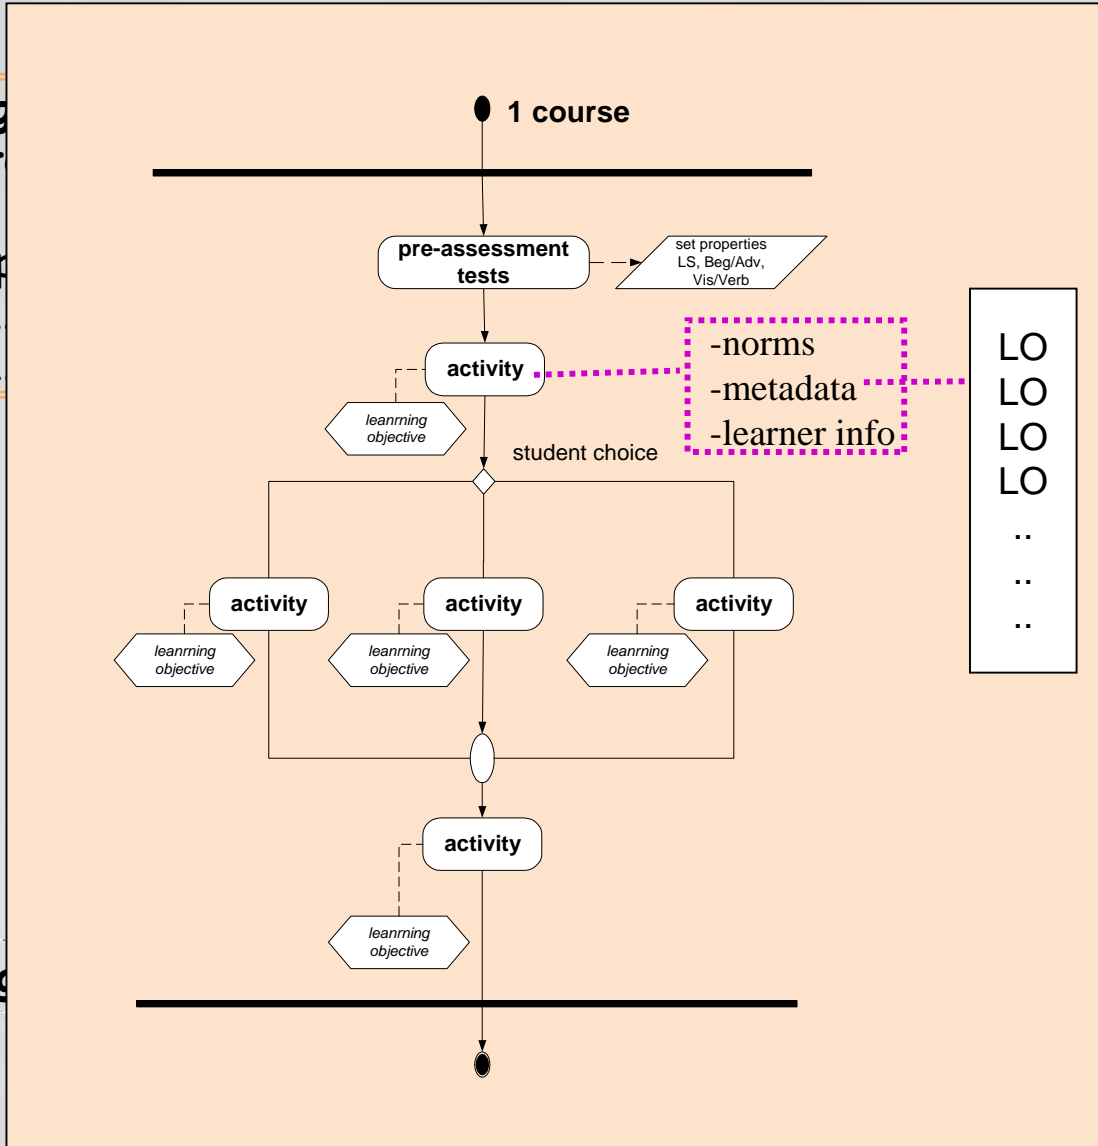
1 course

pre-assessment tests

set properties
LS, Beg/Adv,
Vis/Verb

activity

leanrning objective

-norms
-metadata
-learner info

LO
LO
LO
LO
..
..
..

student choice

activity

leanrning objective

activity

leanrning objective

activity

leanrning objective

activity

leanrning objective